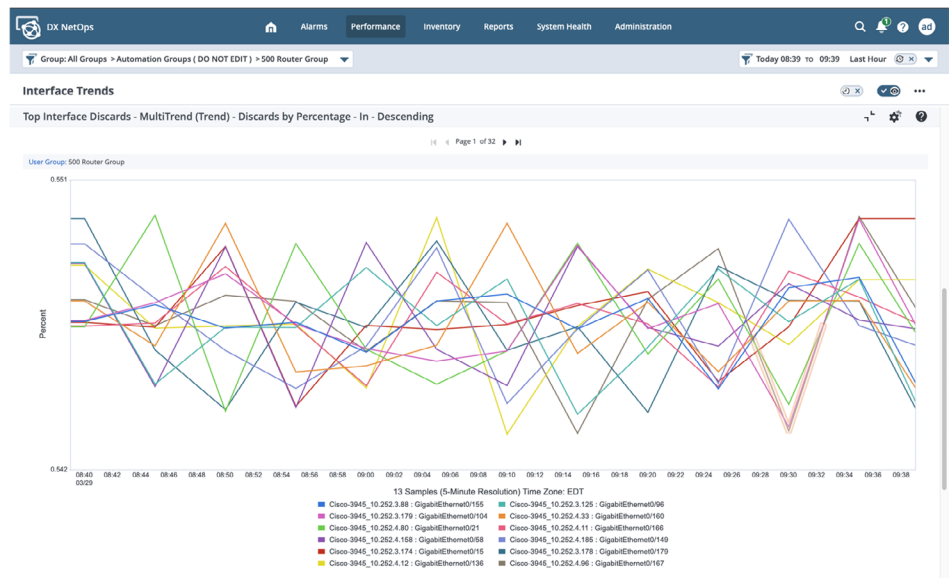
DX NetOps

Alarms Performance Inventory Reports System Health Administration

ad

Group: All Groups > Automation Groups ( DO NOT EDIT ) > 500 Router Group

Today 08:39 TO 09:39 Last Hour

Interface Trends

Top Interface Discards - MultiTrend (Trend) - Discards by Percentage - In - Descending

Page 1 of 32

User Group: 500 Router Group

0.551

Percent

0.542

08:40 03/29 08:42 08:44 08:46 08:48 08:50 08:52 08:54 08:56 08:58 09:00 09:02 09:04 09:06 09:08 09:10 09:12 09:14 09:16 09:18 09:20 09:22 09:24 09:26 09:28 09:30 09:32 09:34 09:36 09:38

13 Samples (5-Minute Resolution) Time Zone: EDT

Cisco-3945_10.252.3.88 : GigabitEthernet0/155
Cisco-3945_10.252.3.125 : GigabitEthernet0/96
Cisco-3945_10.252.3.179 : GigabitEthernet0/104
Cisco-3945_10.252.4.33 : GigabitEthernet0/160
Cisco-3945_10.252.4.80 : GigabitEthernet0/21
Cisco-3945_10.252.4.11 : GigabitEthernet0/166
Cisco-3945_10.252.4.158 : GigabitEthernet0/58
Cisco-3945_10.252.4.185 : GigabitEthernet0/149
Cisco-3945_10.252.3.174 : GigabitEthernet0/15
Cisco-3945_10.252.3.178 : GigabitEthernet0/179
Cisco-3945_10.252.4.12 : GigabitEthernet0/136
Cisco-3945_10.252.4.96 : GigabitEthernet0/167